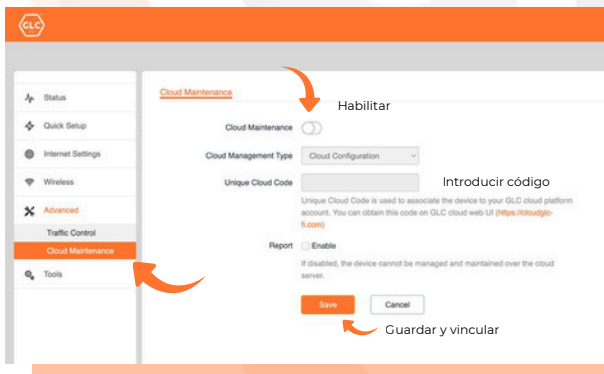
GLC

Status
Quick Setup
Internet Settings
Wireless
Advanced
Traffic Control
Cloud Maintenance
Tools

Cloud Maintenance

Habilitar

Cloud Maintenance

Cloud Management Type
Cloud Configuration

Unique Cloud Code

Introducir código

Unique Cloud Code is used to associate the device to your GLC cloud platform account. You can obtain this code on GLC cloud web UI (https://cloudglc-fi.com)

Report
Enable

If disabled, the device cannot be managed and maintained over the cloud server.

Save
Cancel

Guardar y vincular